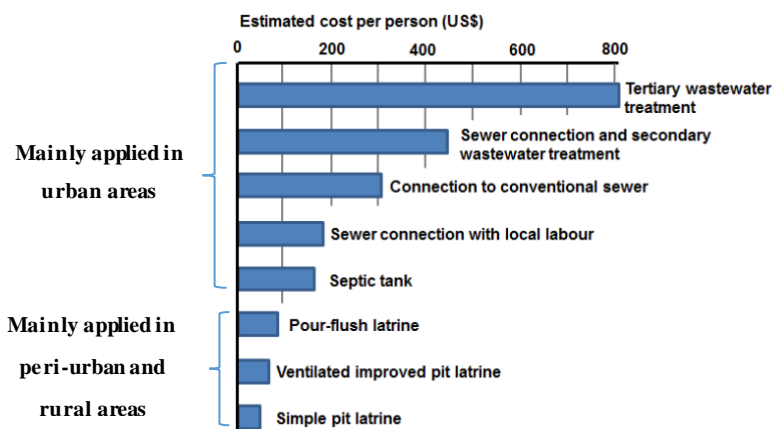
Estimated cost per person (US$)

0 200 400 600 800

Mainly applied in urban areas

Tertiary wastewater treatment

Sewer connection and secondary wastewater treatment

Connection to conventional sewer

Sewer connection with local labour

Septic tank

Mainly applied in peri-urban and rural areas

Pour-flush latrine

Ventilated improved pit latrine

Simple pit latrine